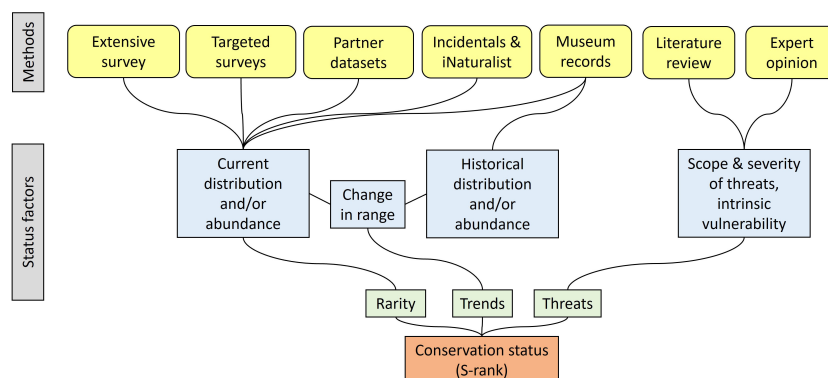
Methods

Extensive survey

Targeted surveys

Partner datasets

Incidentals & iNaturalist

Museum records

Literature review

Expert opinion

Status factors

Current distribution and/or abundance

Change in range

Historical distribution and/or abundance

Scope & severity of threats, intrinsic vulnerability

Rarity

Trends

Threats

Conservation status (S-rank)